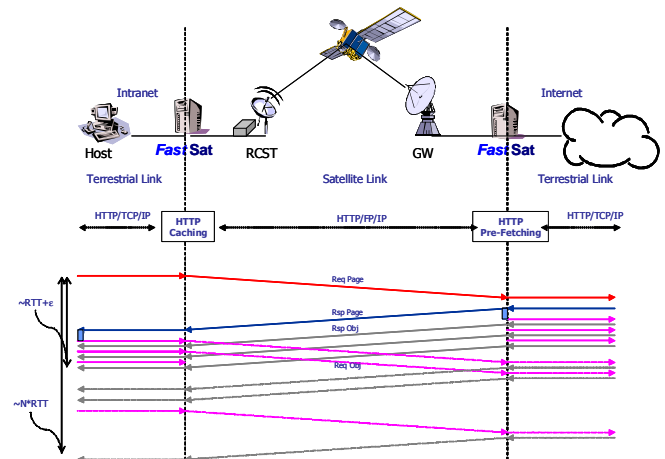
Intranet

Internet

Host

FastSat

RCST

GW

FastSat

Terrestrial Link

Satellite Link

Terrestrial Link

HTTP/TCP/IP

HTTP Caching

HTTP/FP/IP

HTTP Pre-Fetching

HTTP/TCP/IP

Req Page

~RTT+ε

Rsp Page

Rsp Obj

Req Obj

~N*RTT